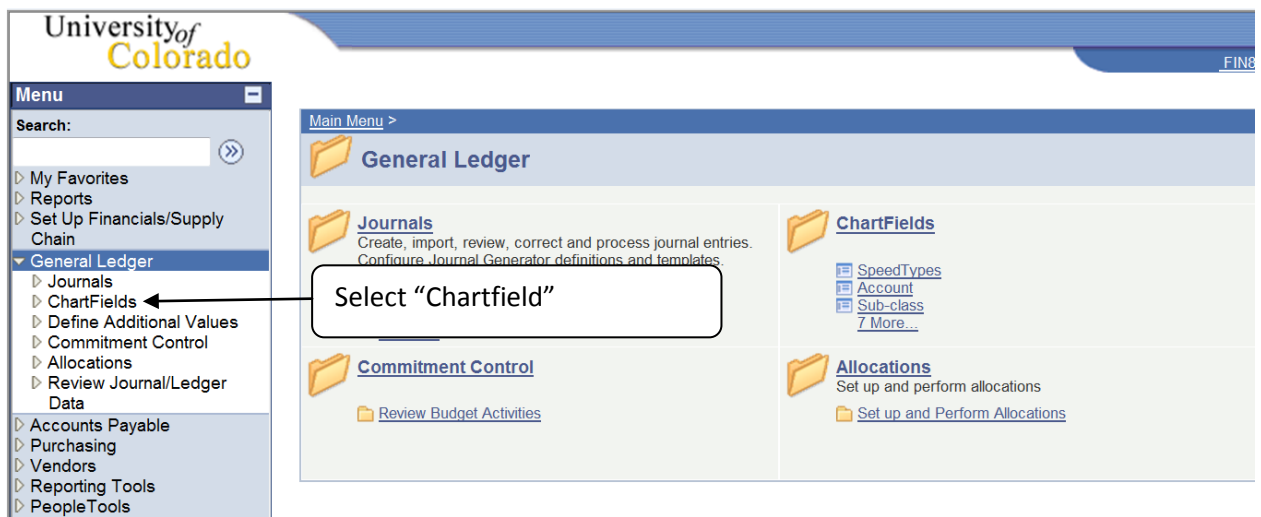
University of Colorado

FIN8

Menu

Search:

My Favorites
Reports
Set Up Financials/Supply Chain
General Ledger
Journals
ChartFields
Define Additional Values
Commitment Control
Allocations
Review Journal/Ledger Data
Accounts Payable
Purchasing
Vendors
Reporting Tools
PeopleTools

Main Menu >

General Ledger

Journals
Create, import, review, correct and process journal entries. Configure Journal Generator definitions and templates.

Select "Chartfield"

ChartFields
SpeedTypes
Account
Sub-class
7 More...

Commitment Control
Review Budget Activities

Allocations
Set up and perform allocations
Set up and Perform Allocations